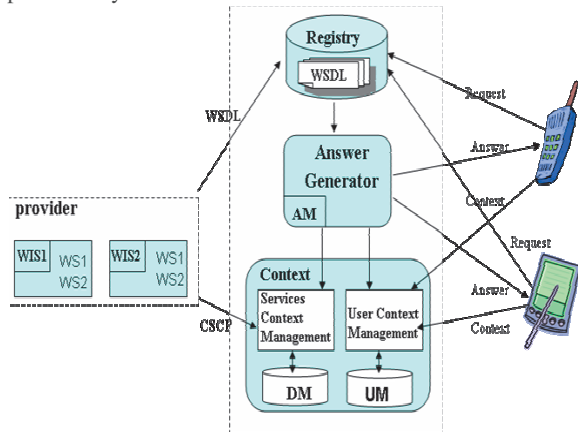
Registry

WSDL

WSDL

Request

Answer

Answer Generator

AM

Context

provider

WIS1 WS1 WS2

WIS2 WS1 WS2

Request

Context

Services Context Management

User Context Management

Answer

CSCP

Context

DM

UM